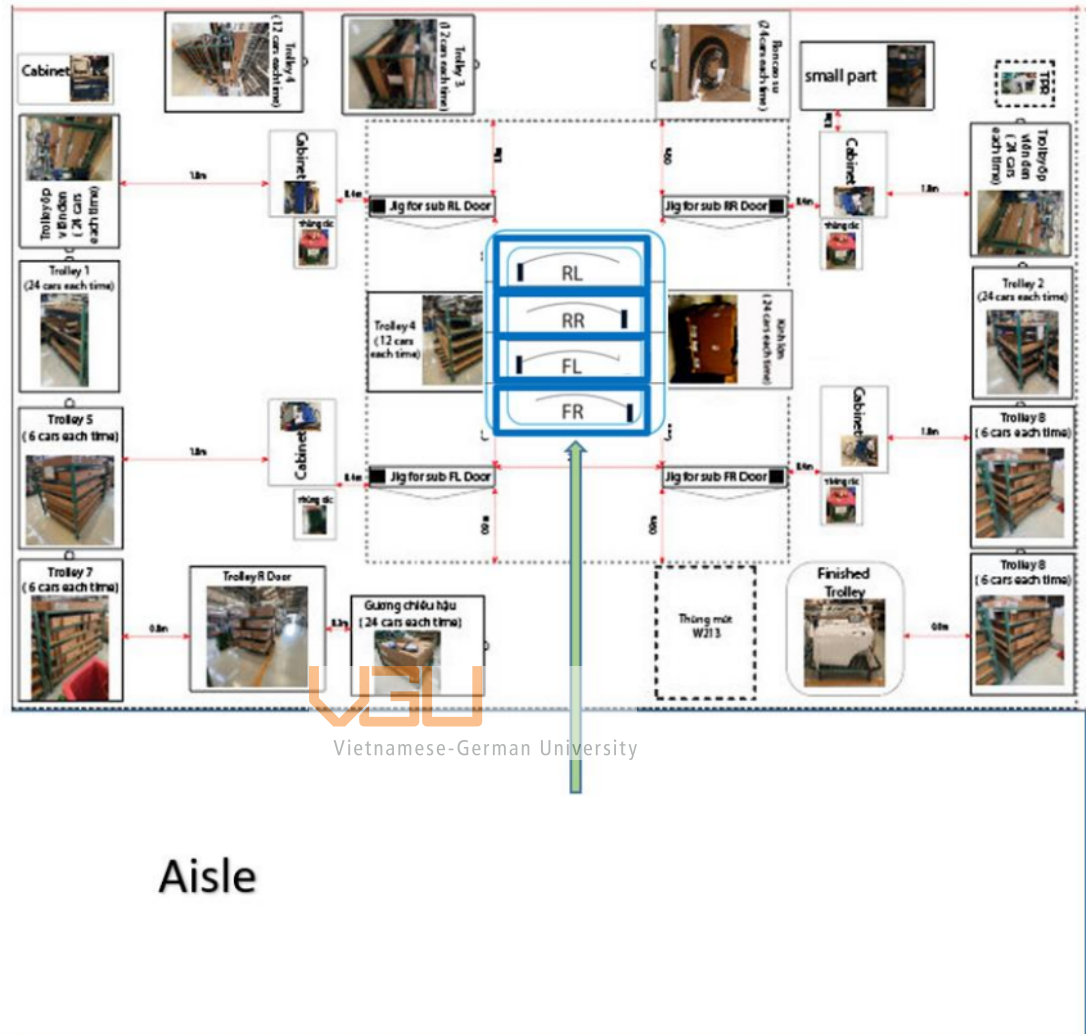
Cabinet

Trolley 4 (12 cars each time)

Trolley 3 (12 cars each time)

Ron cao su (24 cars each time)

small part

TSR

Trolley ốp viền đen (24 cars each time)

1.8m

Cabinet

0.4m

Jig for sub RL Door

thùng rác

Jig for sub RR Door

0.4m

Cabinet

thùng rác

1.8m

Trolley ốp viền đen (24 cars each time)

Trolley 1 (24 cars each time)

RL

RR

FL

FR

Trolley 2 (24 cars each time)

Trolley4 (12 cars each time)

Kính lớn (24 cars each time)

Trolley 5 (6 cars each time)

1.8m

Cabinet

0.4m

Jig for sub FL Door

thùng rác

Jig for sub FR Door

0.4m

Cabinet

thùng rác

1.8m

Trolley 8 (6 cars each time)

Trolley 7 (6 cars each time)

0.8m

Trolley R Door

0.3m

Gương chiếu hậu (24 cars each time)

Thùng mút W213

Finished Trolley

0.8m

Trolley 8 (6 cars each time)

VGU
Vietnamese-German University

Aisle